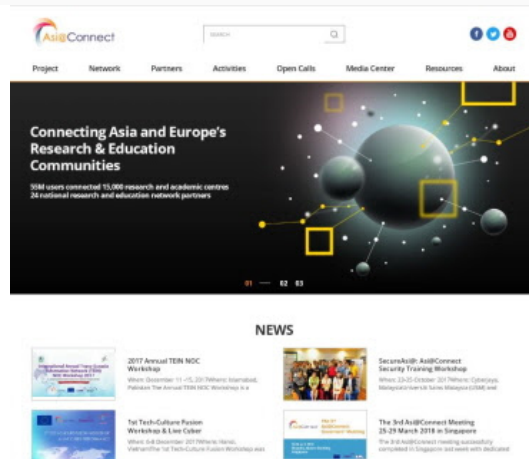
Asi@Connect

SEARCH

Project Network Partners Activities Open Calls Media Center Resources About

Connecting Asia and Europe's Research & Education Communities

55M users connected 15,000 research and academic centres
24 national research and education network partners

01 — 02 03

NEWS

2017 Annual TEIN NOC Workshop

When: December 11 -15, 2017Where: Islamabad, Pakistan The Annual TEIN NOC Workshop is a

SecureAsi@: Asi@Connect Security Training Workshop

When: 23-25 October 2017Where: Cyberjaya, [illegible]

1st Tech-Culture Fusion Workshop & Live Cyber

When: 6-8 December 2017Where: Hanoi, VietnamThe 1st Tech-Culture Fusion Workshop was

The 3rd Asi@Connect Meeting 25-29 March 2018 in Singapore

The 3rd Asi@Connect meeting successfully completed in Singapore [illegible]